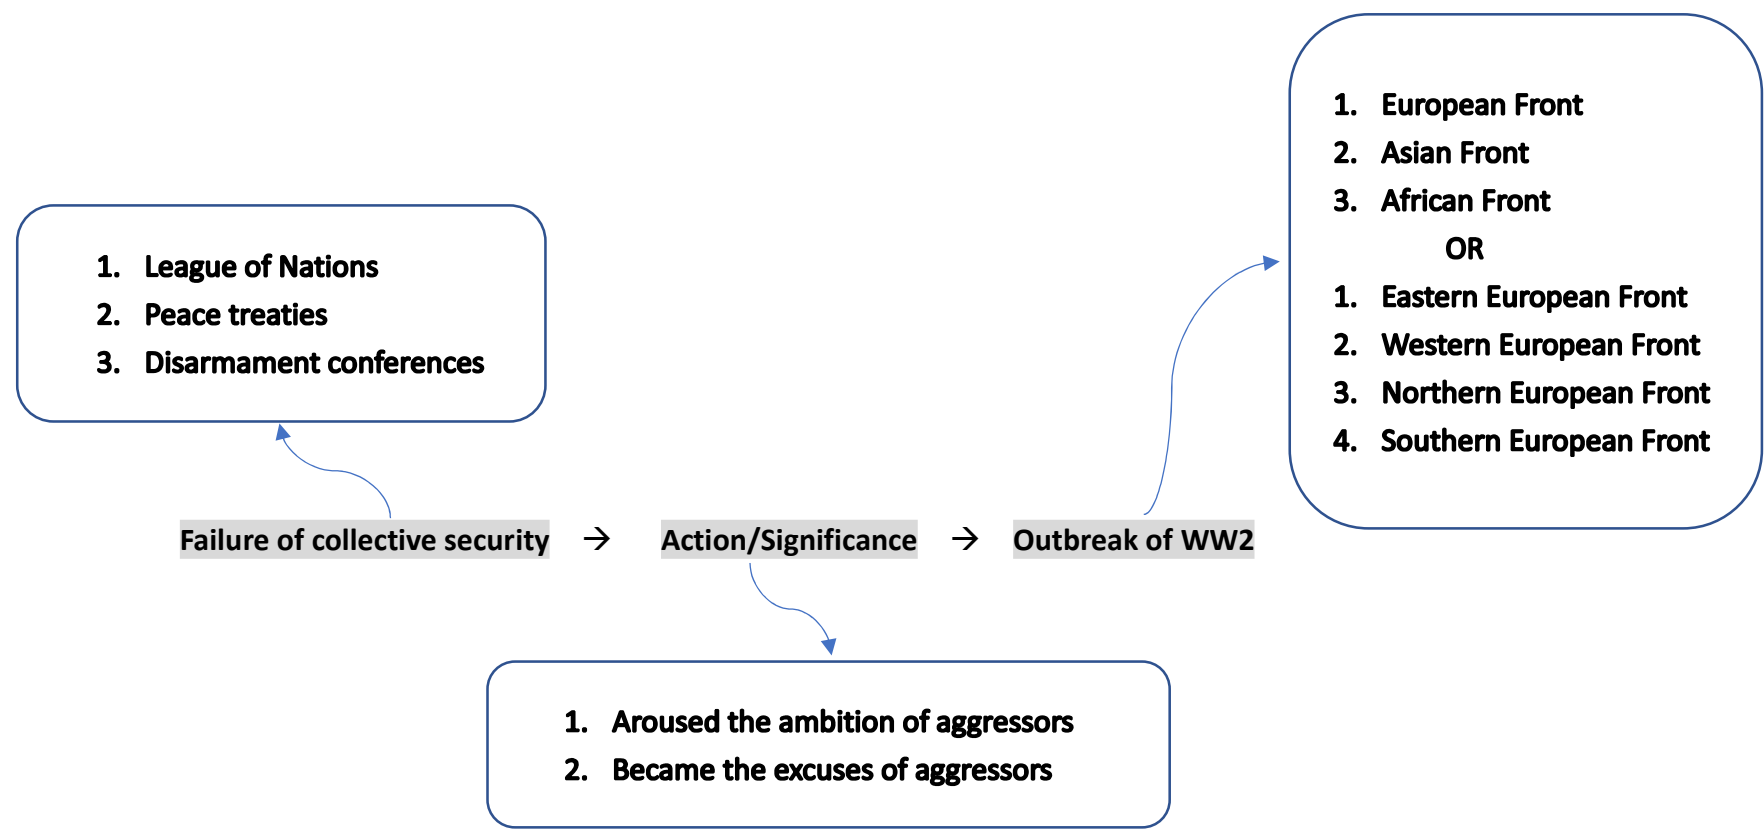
1. European Front
2. Asian Front
3. African Front
OR
1. Eastern European Front
2. Western European Front
3. Northern European Front
4. Southern European Front

1. League of Nations
2. Peace treaties
3. Disarmament conferences

Failure of collective security → Action/Significance → Outbreak of WW2

1. Aroused the ambition of aggressors
2. Became the excuses of aggressors